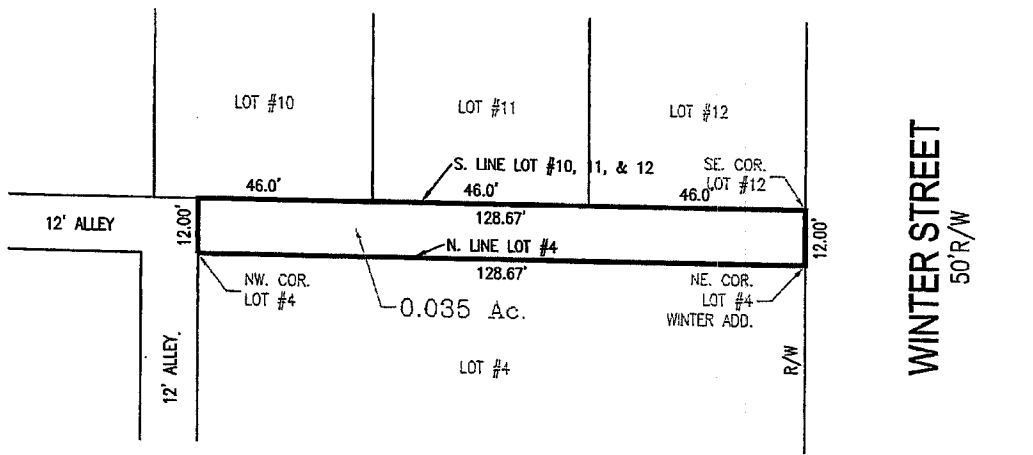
LOT #10

LOT #11

LOT #12

WINTER STREET
50'R/W

S. LINE LOT #10, 11, & 12

SE. COR. LOT #12

46.0'

46.0'

46.0'

12' ALLEY

12.00'

128.67'

N. LINE LOT #4

12.00'

128.67'

NW. COR. LOT #4

0.035 Ac.

NE. COR. LOT #4 WINTER ADD.

12' ALLEY.

LOT #4

R/W